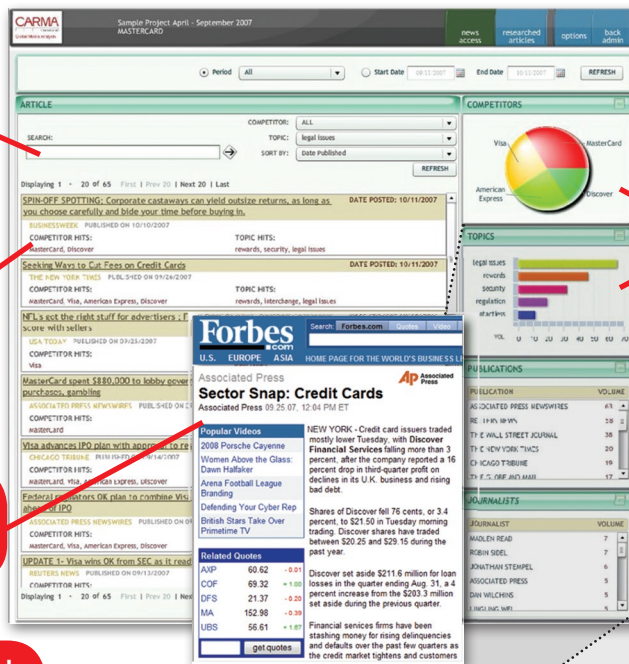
CARMA
Global Media Analysis

Sample Project April - September 2007
MASTERCARD

news access | researched articles | options | back admin

Period All | Start Date 08/11/2007 | End Date 10/11/2007 | REFRESH

ARTICLE

SEARCH:
COMPETITOR: ALL
TOPIC: legal issues
SORT BY: Date Published
REFRESH

Displaying 1 - 20 of 65 First | Prev 20 | Next 20 | Last

SPIN-OFF SPOTTING: Corporate castaways can yield outsize returns, as long as you choose carefully and bide your time before buying in.
DATE POSTED: 10/11/2007
BUSINESSWEEK PUBLISHED ON 10/10/2007
COMPETITOR HITS: MasterCard, Discover
TOPIC HITS: rewards, security, legal issues

Seeking Ways to Cut Fees on Credit Cards
DATE POSTED: 10/11/2007
THE NEW YORK TIMES PUBLISHED ON 09/26/2007
COMPETITOR HITS: MasterCard, Visa, American Express, Discover
TOPIC HITS: rewards, interchange, legal issues

NFL's got the right stuff for advertisers ; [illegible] score with sellers
USA TODAY PUBLISHED ON 09/25/2007
COMPETITOR HITS: Visa

MasterCard spent $880,000 to lobby gover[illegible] purchases, gambling
ASSOCIATED PRESS NEWSWIRES PUBLISHED ON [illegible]
COMPETITOR HITS: MasterCard

Visa advances IPO plan with approv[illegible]
CHICAGO TRIBUNE PUBLISHED ON 09/14/2007
COMPETITOR HITS: MasterCard, Visa

Federal regulators OK plan to combine Vis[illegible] ahead of IPO
ASSOCIATED PRESS NEWSWIRES PUBLISHED ON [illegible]
COMPETITOR HITS: MasterCard, Visa, American Express, Discover

UPDATE 1- Visa wins OK from SEC as it read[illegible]
REUTERS NEWS PUBLISHED ON 09/13/2007
COMPETITOR HITS:

Displaying 1 - 20 of 65 First | Prev 20 | Nex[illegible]

Forbes.com
Search: Forbes.com Quotes Video
U.S. EUROPE ASIA HOME PAGE FOR THE WORLD'S BUSINESS LE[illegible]

Associated Press
AP Associated Press
Sector Snap: Credit Cards
Associated Press 09.25.07, 12:04 PM ET

Popular Videos
2008 Porsche Cayenne
Women Above the Glass: Dawn Halfaker
Arena Football League Branding
Defending Your Cyber Rep
British Stars Take Over Primetime TV

Related Quotes
| | | |
|---|---|---|
| AXP | 60.62 | -0.66 |
| COF | 69.32 | +1.00 |
| DFS | 21.37 | -0.20 |
| MA | 152.98 | -0.39 |
| UBS | 56.61 | +1.67 |

get quotes

NEW YORK - Credit card issuers traded mostly lower Tuesday, with Discover Financial Services falling more than 3 percent, after the company reported a 16 percent drop in third-quarter profit on declines in its U.K. business and rising bad debt.

Shares of Discover fell 76 cents, or 3.4 percent, to $21.50 in Tuesday morning trading. Discover shares have traded between $20.25 and $29.15 during the past year.

Discover set aside $211.6 million for loan losses in the quarter ending Aug. 31, a 4 percent increase from the $203.3 million set aside during the previous quarter.

Financial services firms have been stashing money for rising delinquencies and defaults over the past few quarters as the credit market tightens and customers

COMPETITORS
Visa
MasterCard
American Express
Discover

TOPICS
legal issues
rewards
security
regulation
interchange
VOL. 0 10 20 30 40 50 60

PUBLICATIONS
| PUBLICATION | VOLUME |
|---|---|
| ASSOCIATED PRESS NEWSWIRES | 63 |
| REUTERS NEWS | 58 |
| THE WALL STREET JOURNAL | 38 |
| THE NEW YORK TIMES | 20 |
| CHICAGO TRIBUNE | 19 |
| THE STORE AND MAIL | 17 |

JOURNALISTS
| JOURNALIST | VOLUME |
|---|---|
| MADLEN READ | 7 |
| ROBIN SIDEL | 7 |
| JONATHAN STEMPEL | 6 |
| ASSOCIATED PRESS | 5 |
| DAN WILCHINS | 5 |
| LINGLING WEI | 5 |